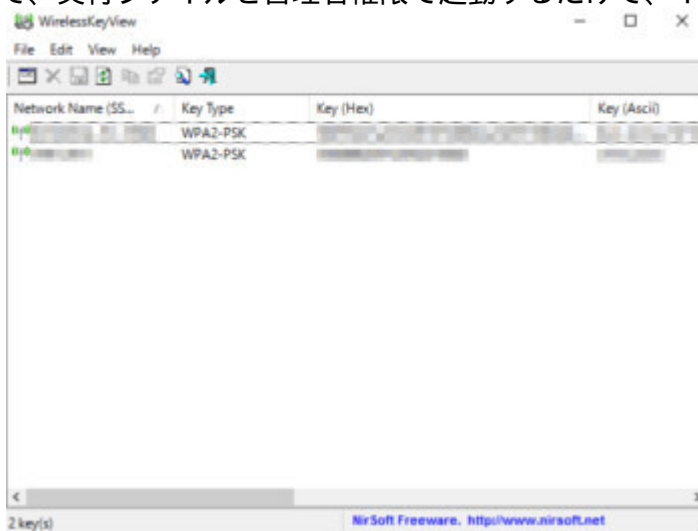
WirelessKeyView

File Edit View Help

| Network Name (SS... | Key Type | Key (Hex) | Key (Ascii) |
|---|---|---|---|
| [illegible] | WPA2-PSK | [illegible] | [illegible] |
| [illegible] | WPA2-PSK | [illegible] | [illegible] |

2 key(s)

NirSoft Freeware. http://www.nirsoft.net